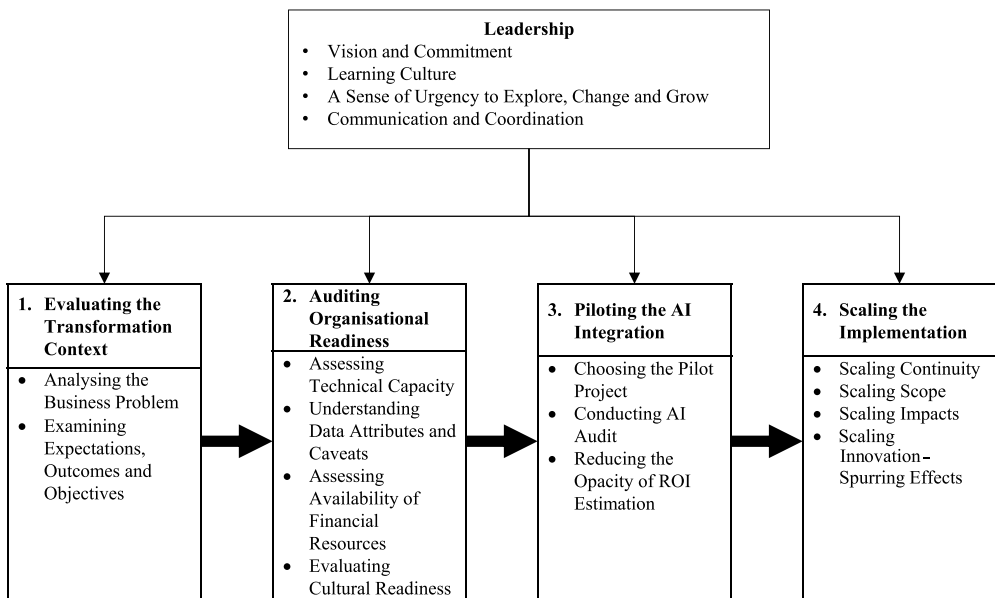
**Leadership**
- Vision and Commitment
- Learning Culture
- A Sense of Urgency to Explore, Change and Grow
- Communication and Coordination

1. **Evaluating the Transformation Context**
- Analysing the Business Problem
- Examining Expectations, Outcomes and Objectives

2. **Auditing Organisational Readiness**
- Assessing Technical Capacity
- Understanding Data Attributes and Caveats
- Assessing Availability of Financial Resources
- Evaluating Cultural Readiness

3. **Piloting the AI Integration**
- Choosing the Pilot Project
- Conducting AI Audit
- Reducing the Opacity of ROI Estimation

4. **Scaling the Implementation**
- Scaling Continuity
- Scaling Scope
- Scaling Impacts
- Scaling Innovation–Spurring Effects